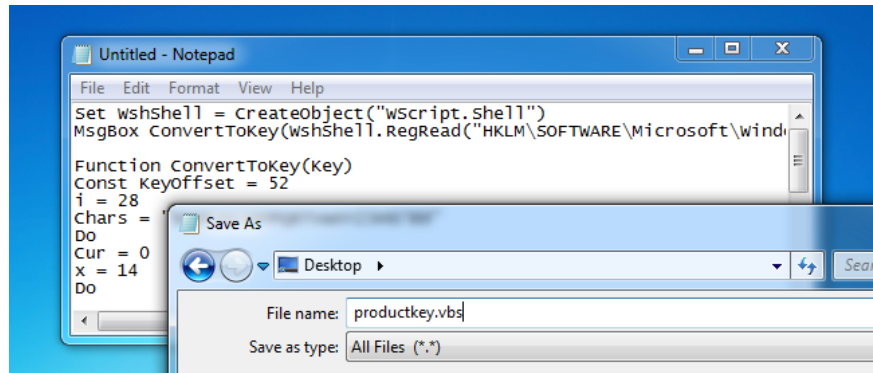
Untitled - Notepad

File Edit Format View Help

Set WshShell = CreateObject("WScript.Shell")
MsgBox ConvertToKey(WshShell.RegRead("HKLM\SOFTWARE\Microsoft\Wind

Function ConvertToKey(Key)
Const KeyOffset = 52
i = 28
Chars = "
Do
Cur = 0
x = 14
Do

Save As

Desktop ▸

Sear

File name: productkey.vbs

Save as type: All Files (*.*)